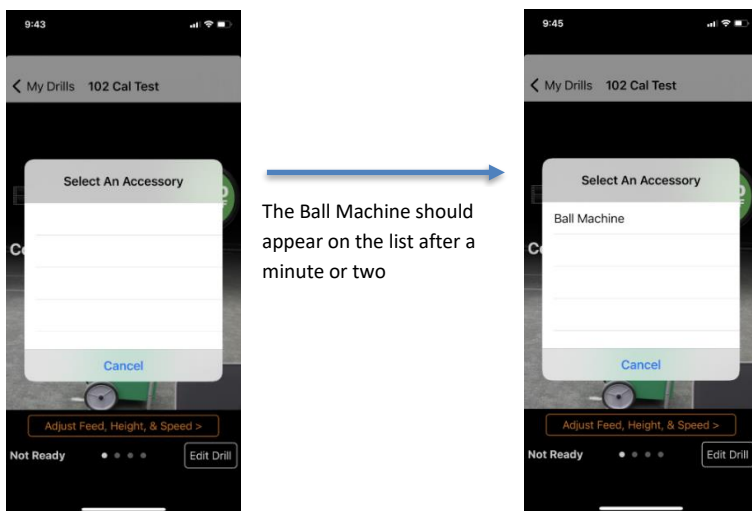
9:43

My Drills 102 Cal Test

Select An Accessory

Cancel

Adjust Feed, Height, & Speed >

Not Ready

Edit Drill

The Ball Machine should appear on the list after a minute or two

9:45

My Drills 102 Cal Test

Select An Accessory

Ball Machine

Cancel

Adjust Feed, Height, & Speed >

Not Ready

Edit Drill